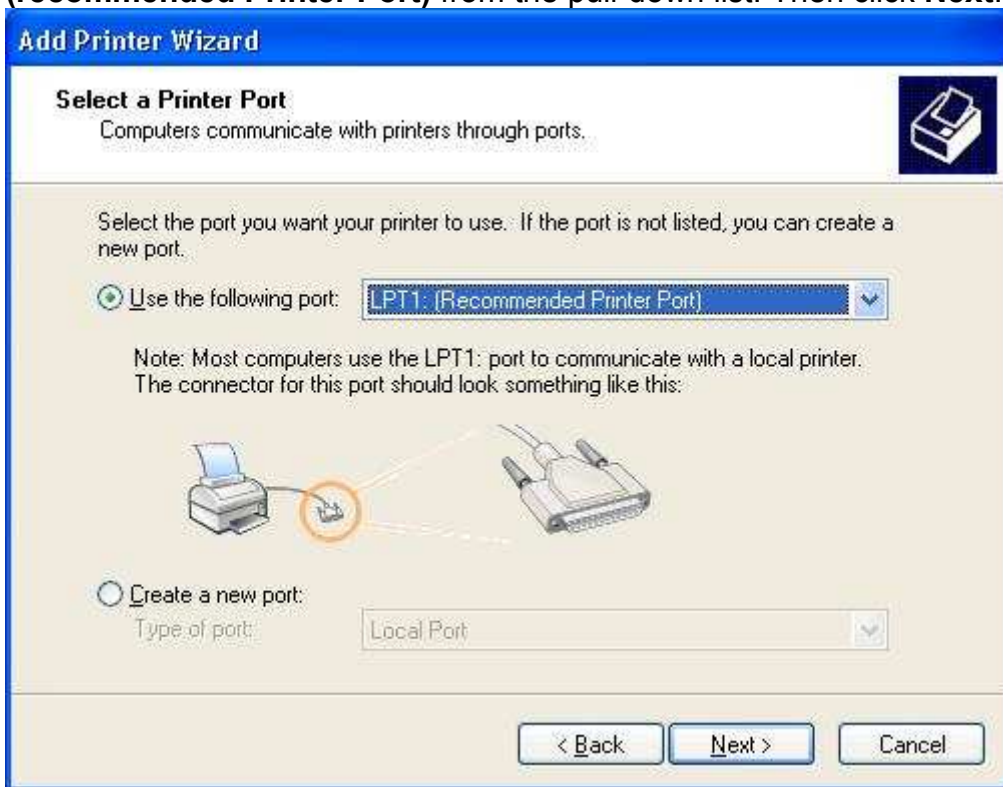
(Recommended Printer Port) from the pull down list. Then click Next.

Add Printer Wizard

Select a Printer Port
Computers communicate with printers through ports.

Select the port you want your printer to use. If the port is not listed, you can create a new port.

Use the following port: LPT1: (Recommended Printer Port)

Note: Most computers use the LPT1: port to communicate with a local printer. The connector for this port should look something like this:

Create a new port:
Type of port: Local Port

< Back Next > Cancel